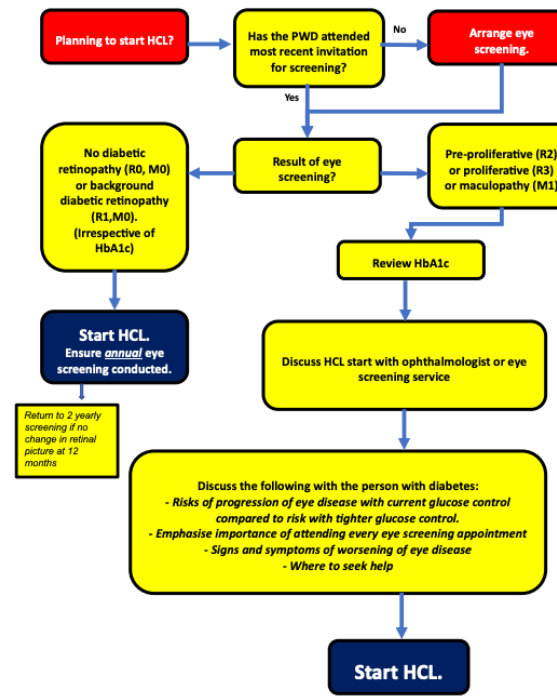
Planning to start HCL?

Has the PWD attended most recent invitation for screening?

No

Arrange eye screening.

Yes

No diabetic retinopathy (R0, M0) or background diabetic retinopathy (R1,M0). (Irrespective of HbA1c)

Result of eye screening?

Pre-proliferative (R2) or proliferative (R3) or maculopathy (M1)

Review HbA1c

Start HCL. Ensure *annual* eye screening conducted.

Return to 2 yearly screening if no change in retinal picture at 12 months

Discuss HCL start with ophthalmologist or eye screening service

Discuss the following with the person with diabetes:
- Risks of progression of eye disease with current glucose control compared to risk with tighter glucose control.
- Emphasise importance of attending every eye screening appointment
- Signs and symptoms of worsening of eye disease
- Where to seek help

Start HCL.